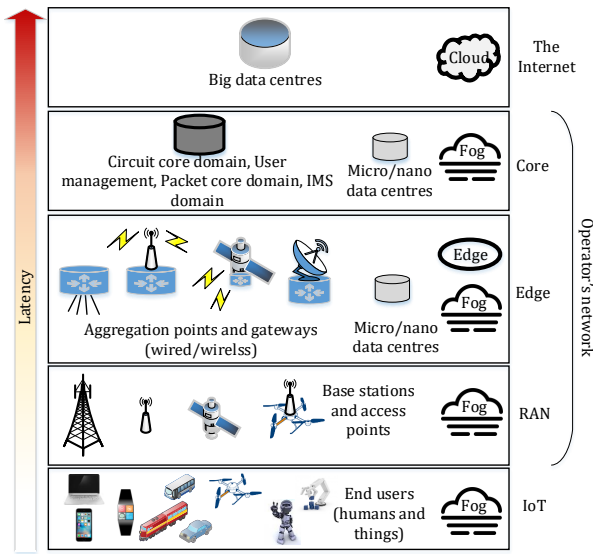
Latency

Big data centres

Cloud

The Internet

Circuit core domain, User management, Packet core domain, IMS domain

Micro/nano data centres

Fog

Core

Operator's network

Edge

Fog

Edge

Aggregation points and gateways (wired/wirelss)

Micro/nano data centres

Base stations and access points

Fog

RAN

End users (humans and things)

Fog

IoT